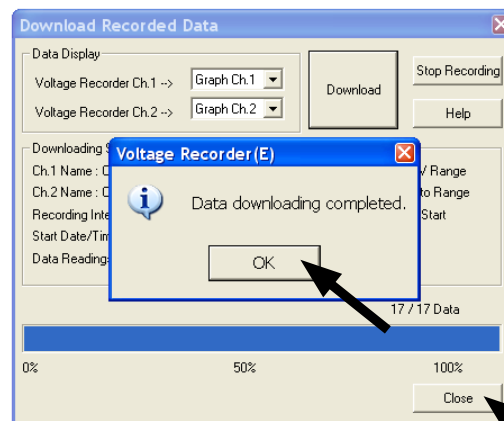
Download Recorded Data

Data Display

Voltage Recorder Ch.1 --> Graph Ch.1

Voltage Recorder Ch.2 --> Graph Ch.2

Download

Stop Recording

Help

Downloading S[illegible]

Ch.1 Name : C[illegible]

Ch.2 Name : C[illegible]

Recording Inte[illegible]

Start Date/Tim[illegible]

Data Reading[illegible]

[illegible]V Range

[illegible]to Range

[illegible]Start

Voltage Recorder(E)

Data downloading completed.

OK

17 / 17 Data

0%

50%

100%

Close